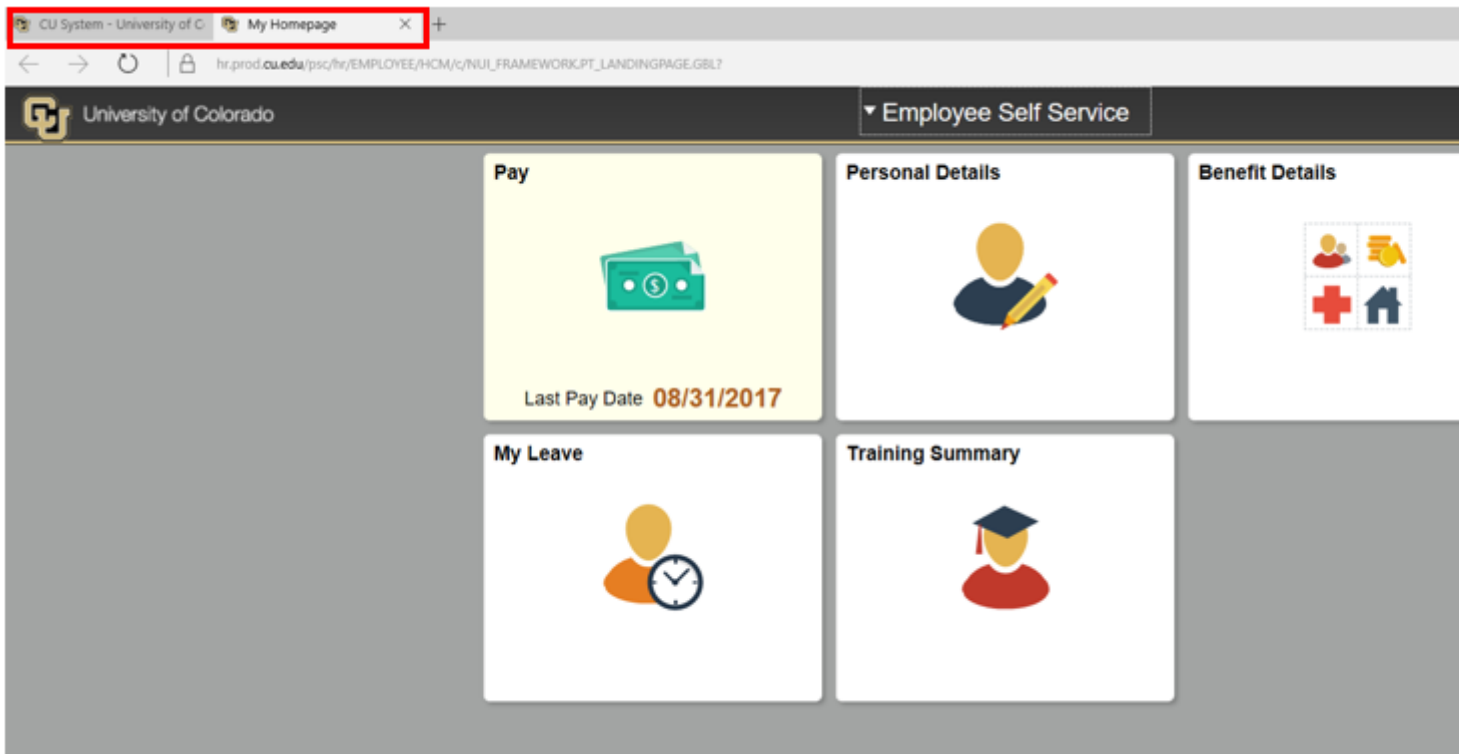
CU System - University of C

My Homepage

hr.prod.cu.edu/psc/hr/EMPLOYEE/HCM/c/NUI_FRAMEWORK.PT_LANDINGPAGE.GBL?

University of Colorado

Employee Self Service

Pay

Last Pay Date 08/31/2017

Personal Details

Benefit Details

My Leave

Training Summary